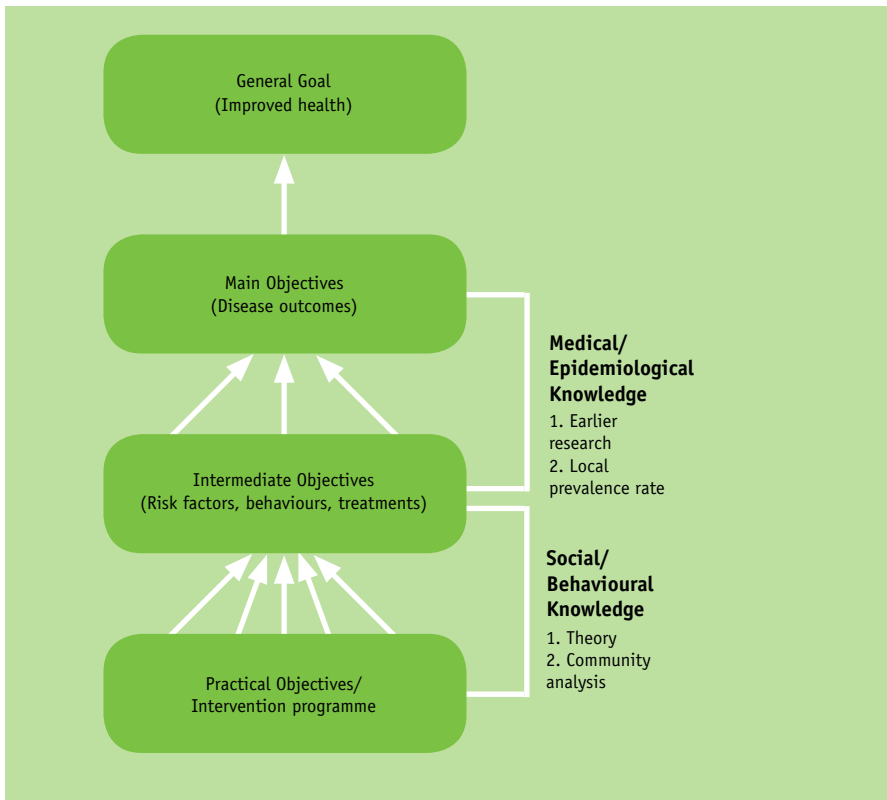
General Goal
(Improved health)

Main Objectives
(Disease outcomes)

Intermediate Objectives
(Risk factors, behaviours, treatments)

Practical Objectives/
Intervention programme

**Medical/
Epidemiological
Knowledge**
1. Earlier research
2. Local prevalence rate

**Social/
Behavioural
Knowledge**
1. Theory
2. Community analysis